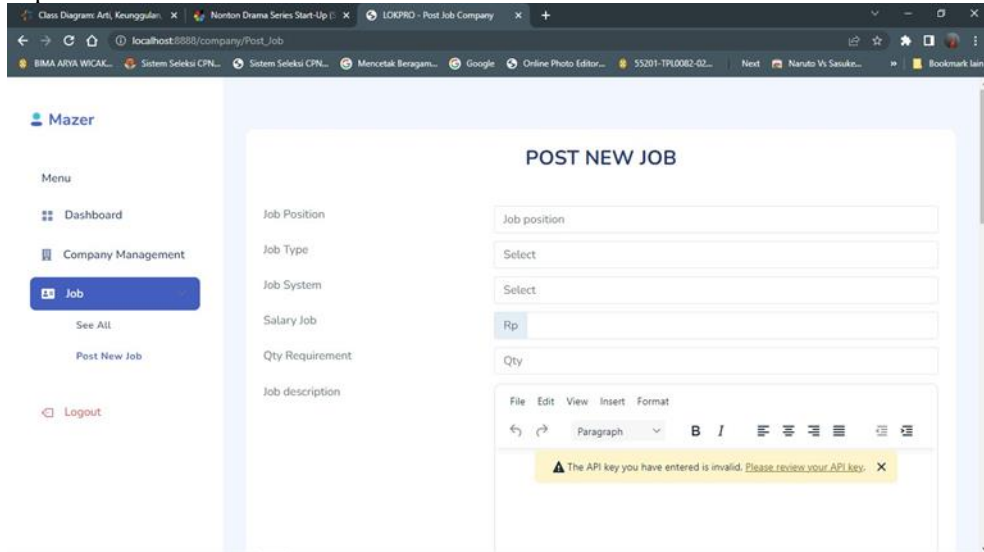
Class Diagram: Arti, Keunggulan ×
Nonton Drama Series Start-Up ×
LOKPRO - Post Job Company ×
+

localhost:8888/company/Post_Job

BIMA ARYA WICAK... Sistem Seleksi CPN... Sistem Seleksi CPN... Mencetak Beragam... Google Online Photo Editor... 55201-TPL0082-02... Next Naruto Vs Sasuke... » Bookmark lain

Mazer

Menu

Dashboard

Company Management

Job

See All

Post New Job

Logout

POST NEW JOB

Job Position
Job position

Job Type
Select

Job System
Select

Salary Job
Rp

Qty Requirement
Qty

Job description

File Edit View Insert Format

Paragraph B I

The API key you have entered is invalid. Please review your API key. ×